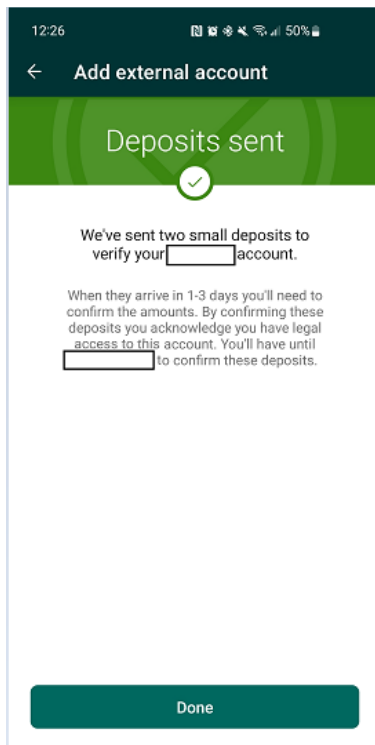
12:26 50%

← Add external account

Deposits sent

We've sent two small deposits to verify your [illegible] account.

When they arrive in 1-3 days you'll need to confirm the amounts. By confirming these deposits you acknowledge you have legal access to this account. You'll have until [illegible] to confirm these deposits.

Done